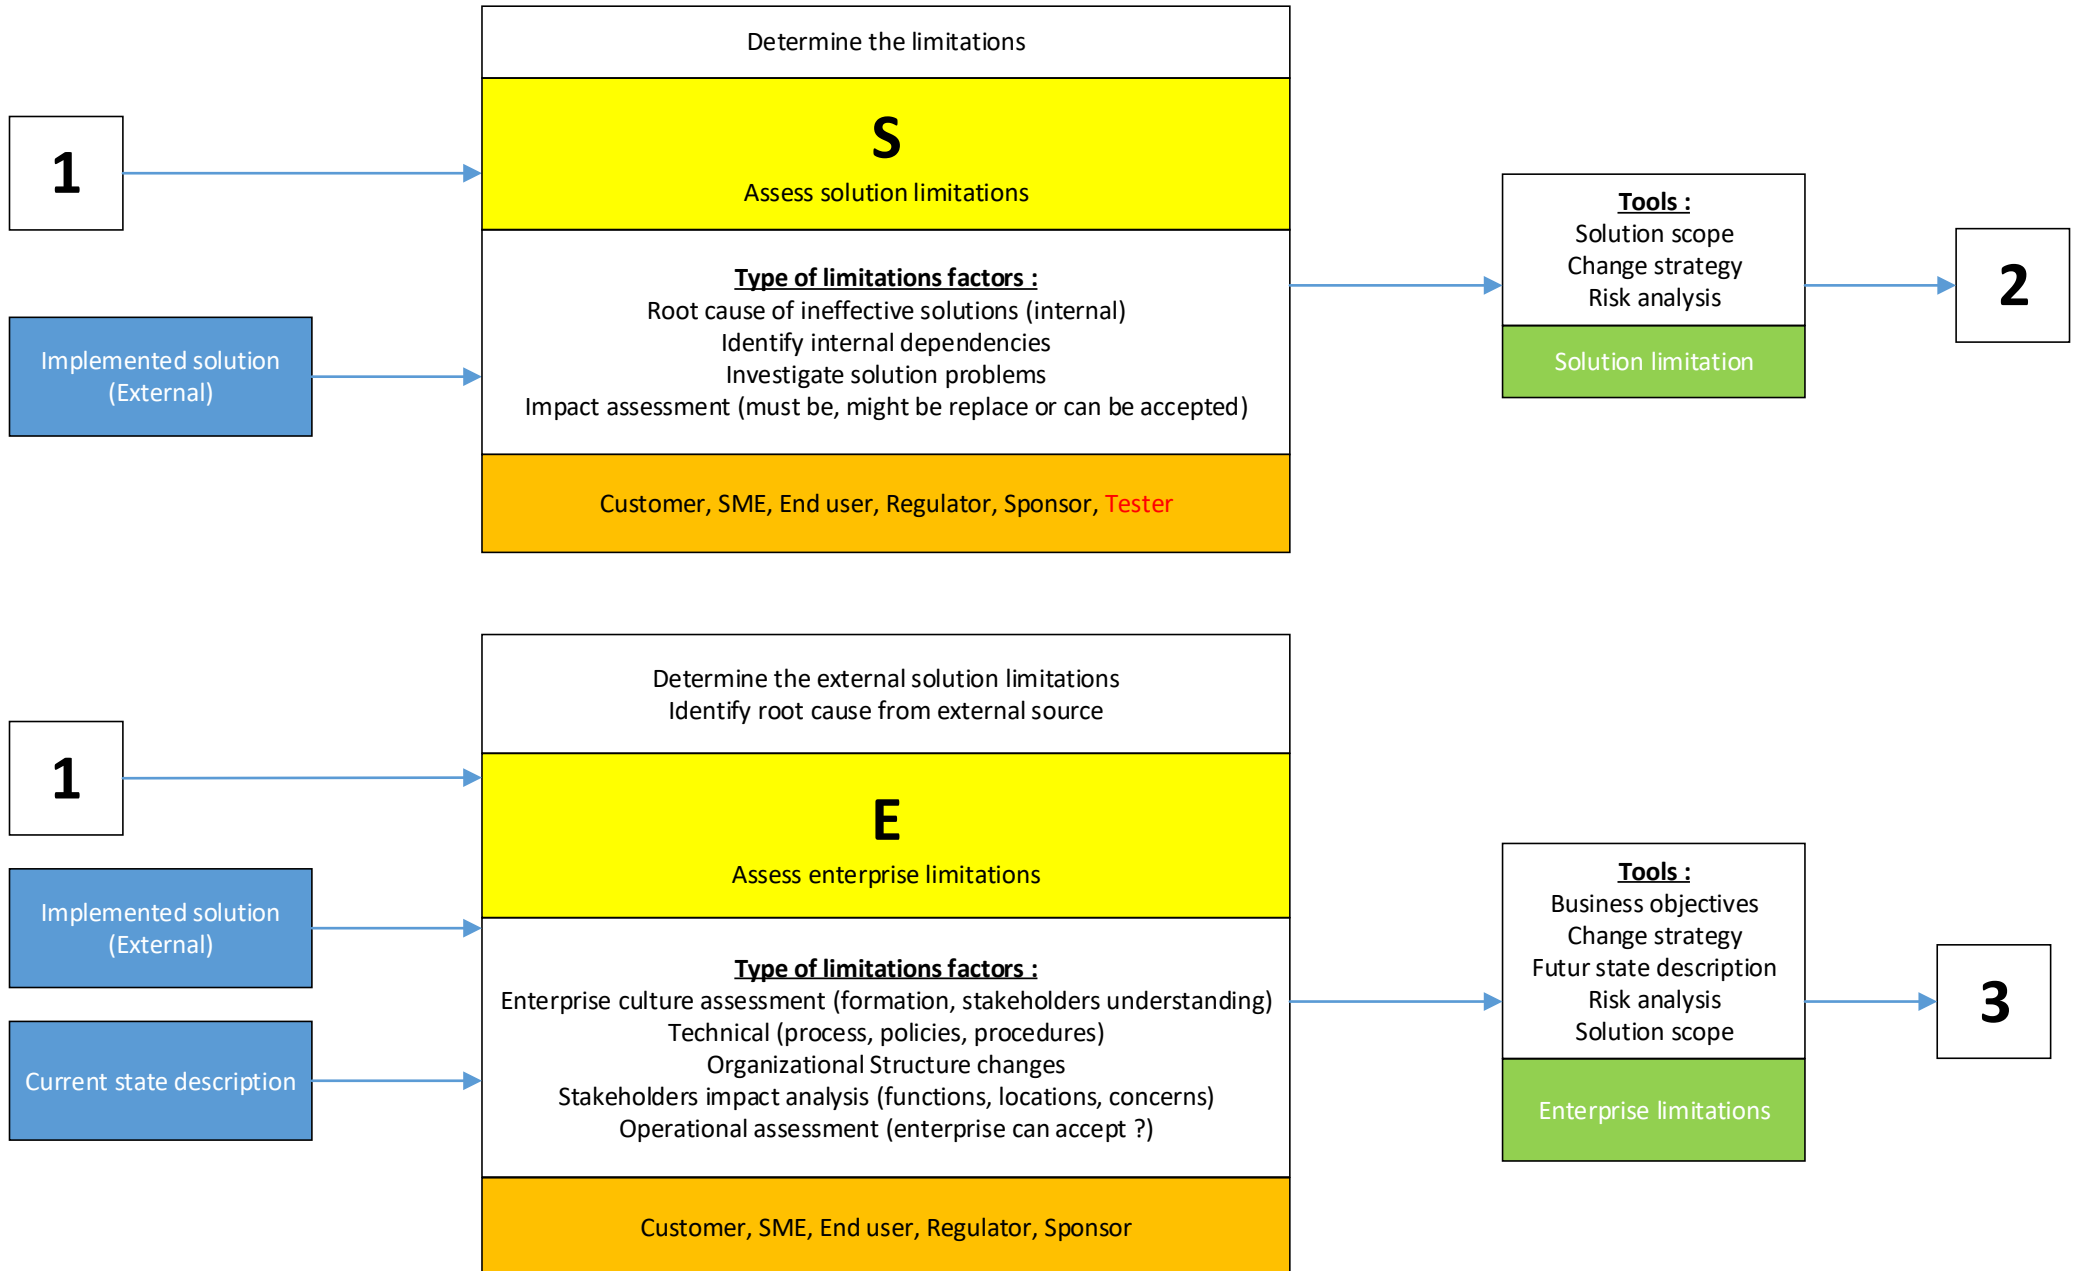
1

Implemented solution (External)

Determine the limitations

S

Assess solution limitations

Type of limitations factors :
Root cause of ineffective solutions (internal)
Identify internal dependencies
Investigate solution problems
Impact assessment (must be, might be replace or can be accepted)

Customer, SME, End user, Regulator, Sponsor, Tester

Tools :
Solution scope
Change strategy
Risk analysis

Solution limitation

2

1

Implemented solution (External)

Current state description

Determine the external solution limitations
Identify root cause from external source

E

Assess enterprise limitations

Type of limitations factors :
Enterprise culture assessment (formation, stakeholders understanding)
Technical (process, policies, procedures)
Organizational Structure changes
Stakeholders impact analysis (functions, locations, concerns)
Operational assessment (enterprise can accept ?)

Customer, SME, End user, Regulator, Sponsor

Tools :
Business objectives
Change strategy
Futur state description
Risk analysis
Solution scope

Enterprise limitations

3